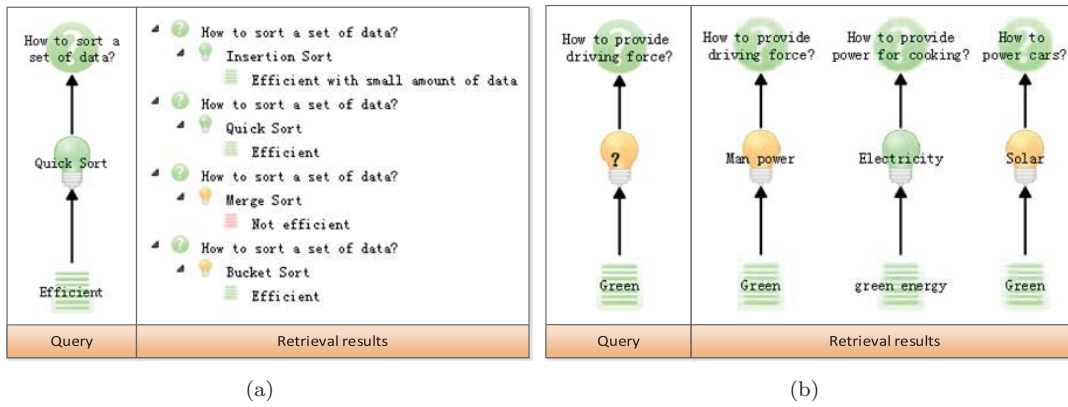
How to sort a set of data?

Quick Sort

Efficient

How to sort a set of data?
Insertion Sort
Efficient with small amount of data
How to sort a set of data?
Quick Sort
Efficient
How to sort a set of data?
Merge Sort
Not efficient
How to sort a set of data?
Bucket Sort
Efficient

| Query | Retrieval results |
|---|---|

(a)

How to provide driving force?

?

Green

How to provide driving force?
Man power
Green

How to provide power for cooking?
Electricity
green energy

How to power cars?
Solar
Green

| Query | Retrieval results |
|---|---|

(b)